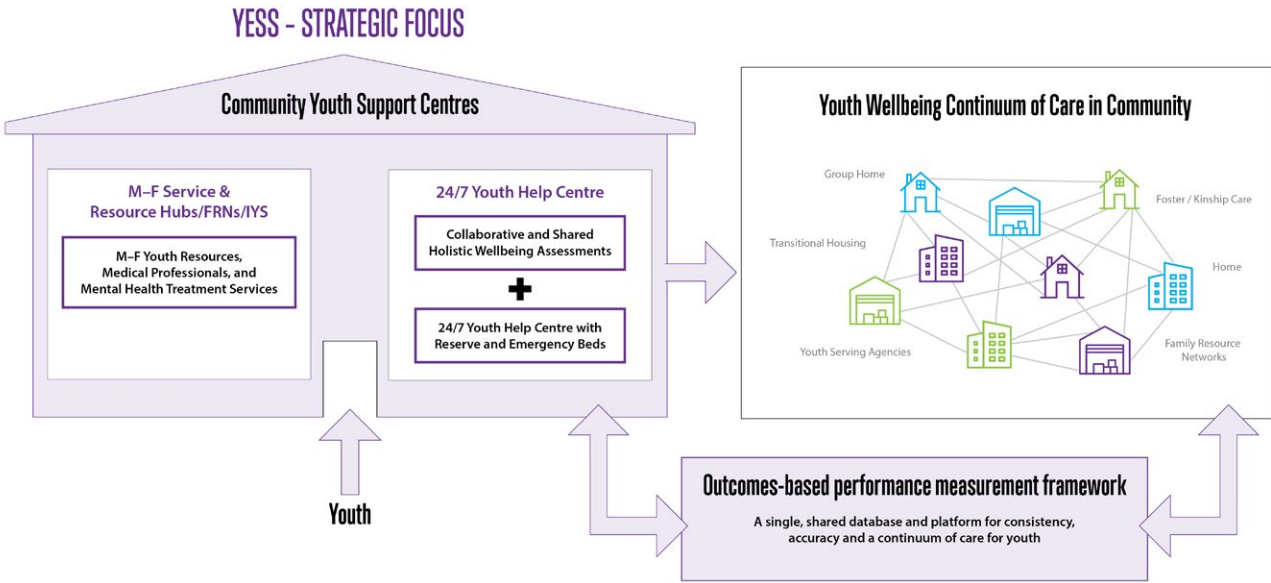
YESS – STRATEGIC FOCUS

Community Youth Support Centres

M–F Service & Resource Hubs/FRNs/IYS

M–F Youth Resources, Medical Professionals, and Mental Health Treatment Services

24/7 Youth Help Centre

Collaborative and Shared Holistic Wellbeing Assessments

+

24/7 Youth Help Centre with Reserve and Emergency Beds

Youth

Youth Wellbeing Continuum of Care in Community

Group Home

Foster / Kinship Care

Transitional Housing

Home

Youth Serving Agencies

Family Resource Networks

Outcomes-based performance measurement framework

A single, shared database and platform for consistency, accuracy and a continuum of care for youth